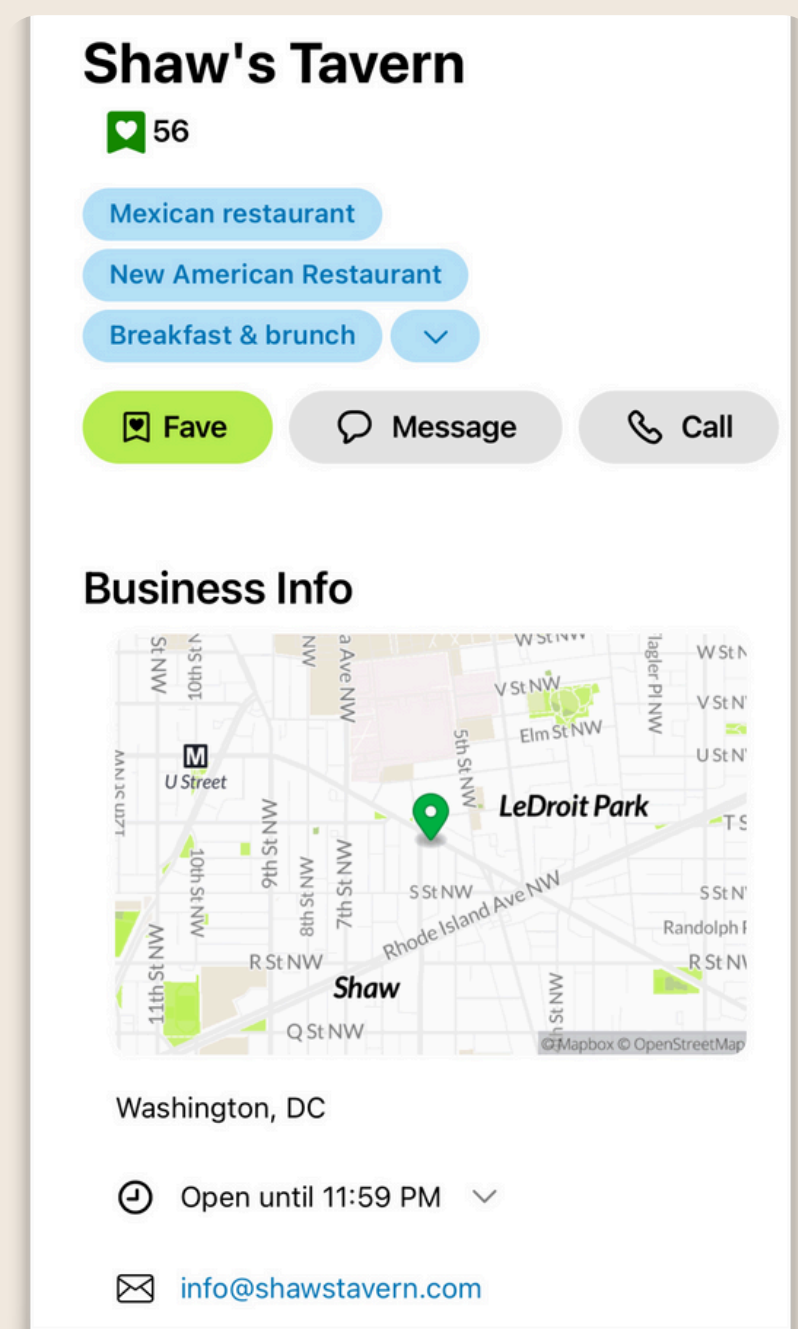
Shaw's Tavern

56

Mexican restaurant

New American Restaurant

Breakfast & brunch

Fave

Message

Call

Business Info

St NW
10th St
NW
a Ave NW
W St NW
Tagler Pl NW
W St N
V St NW
V St N
Elm St NW
5th St NW
U St N
M
U Street
LeDroit Park
T S
9th St NW
10th St NW
8th St NW
7th St NW
S St NW
Rhode Island Ave NW
S St N
Randolph
11th St NW
R St NW
R St N
Shaw
Q St NW
St NW
© Mapbox © OpenStreetMap

Washington, DC

Open until 11:59 PM

info@shawstavern.com